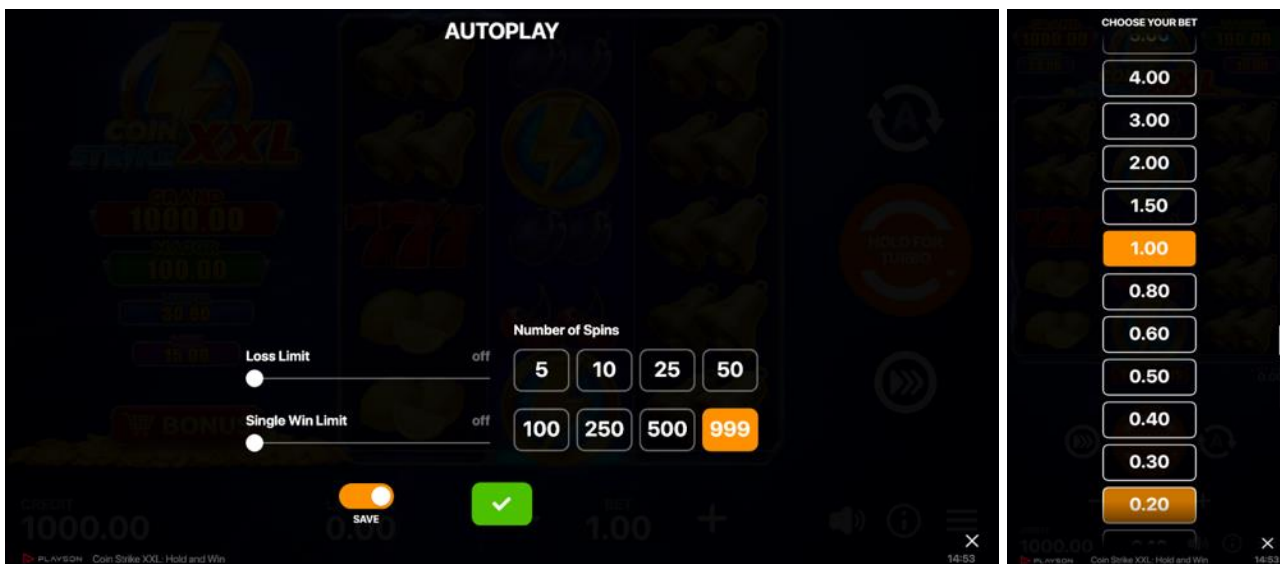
AUTOPLAY

Number of Spins

| 5 | 10 | 25 | 50 |
|---|---|---|---|
| 100 | 250 | 500 | 999 |

Loss Limit off

Single Win Limit off

SAVE

CREDIT 1000.00

BET 1.00

PLAYSON Coin Strike XXL: Hold and Win

14:53

CHOOSE YOUR BET

4.00
3.00
2.00
1.50
1.00
0.80
0.60
0.50
0.40
0.30
0.20

1000.00

PLAYSON Coin Strike XXL: Hold and Win

14:53